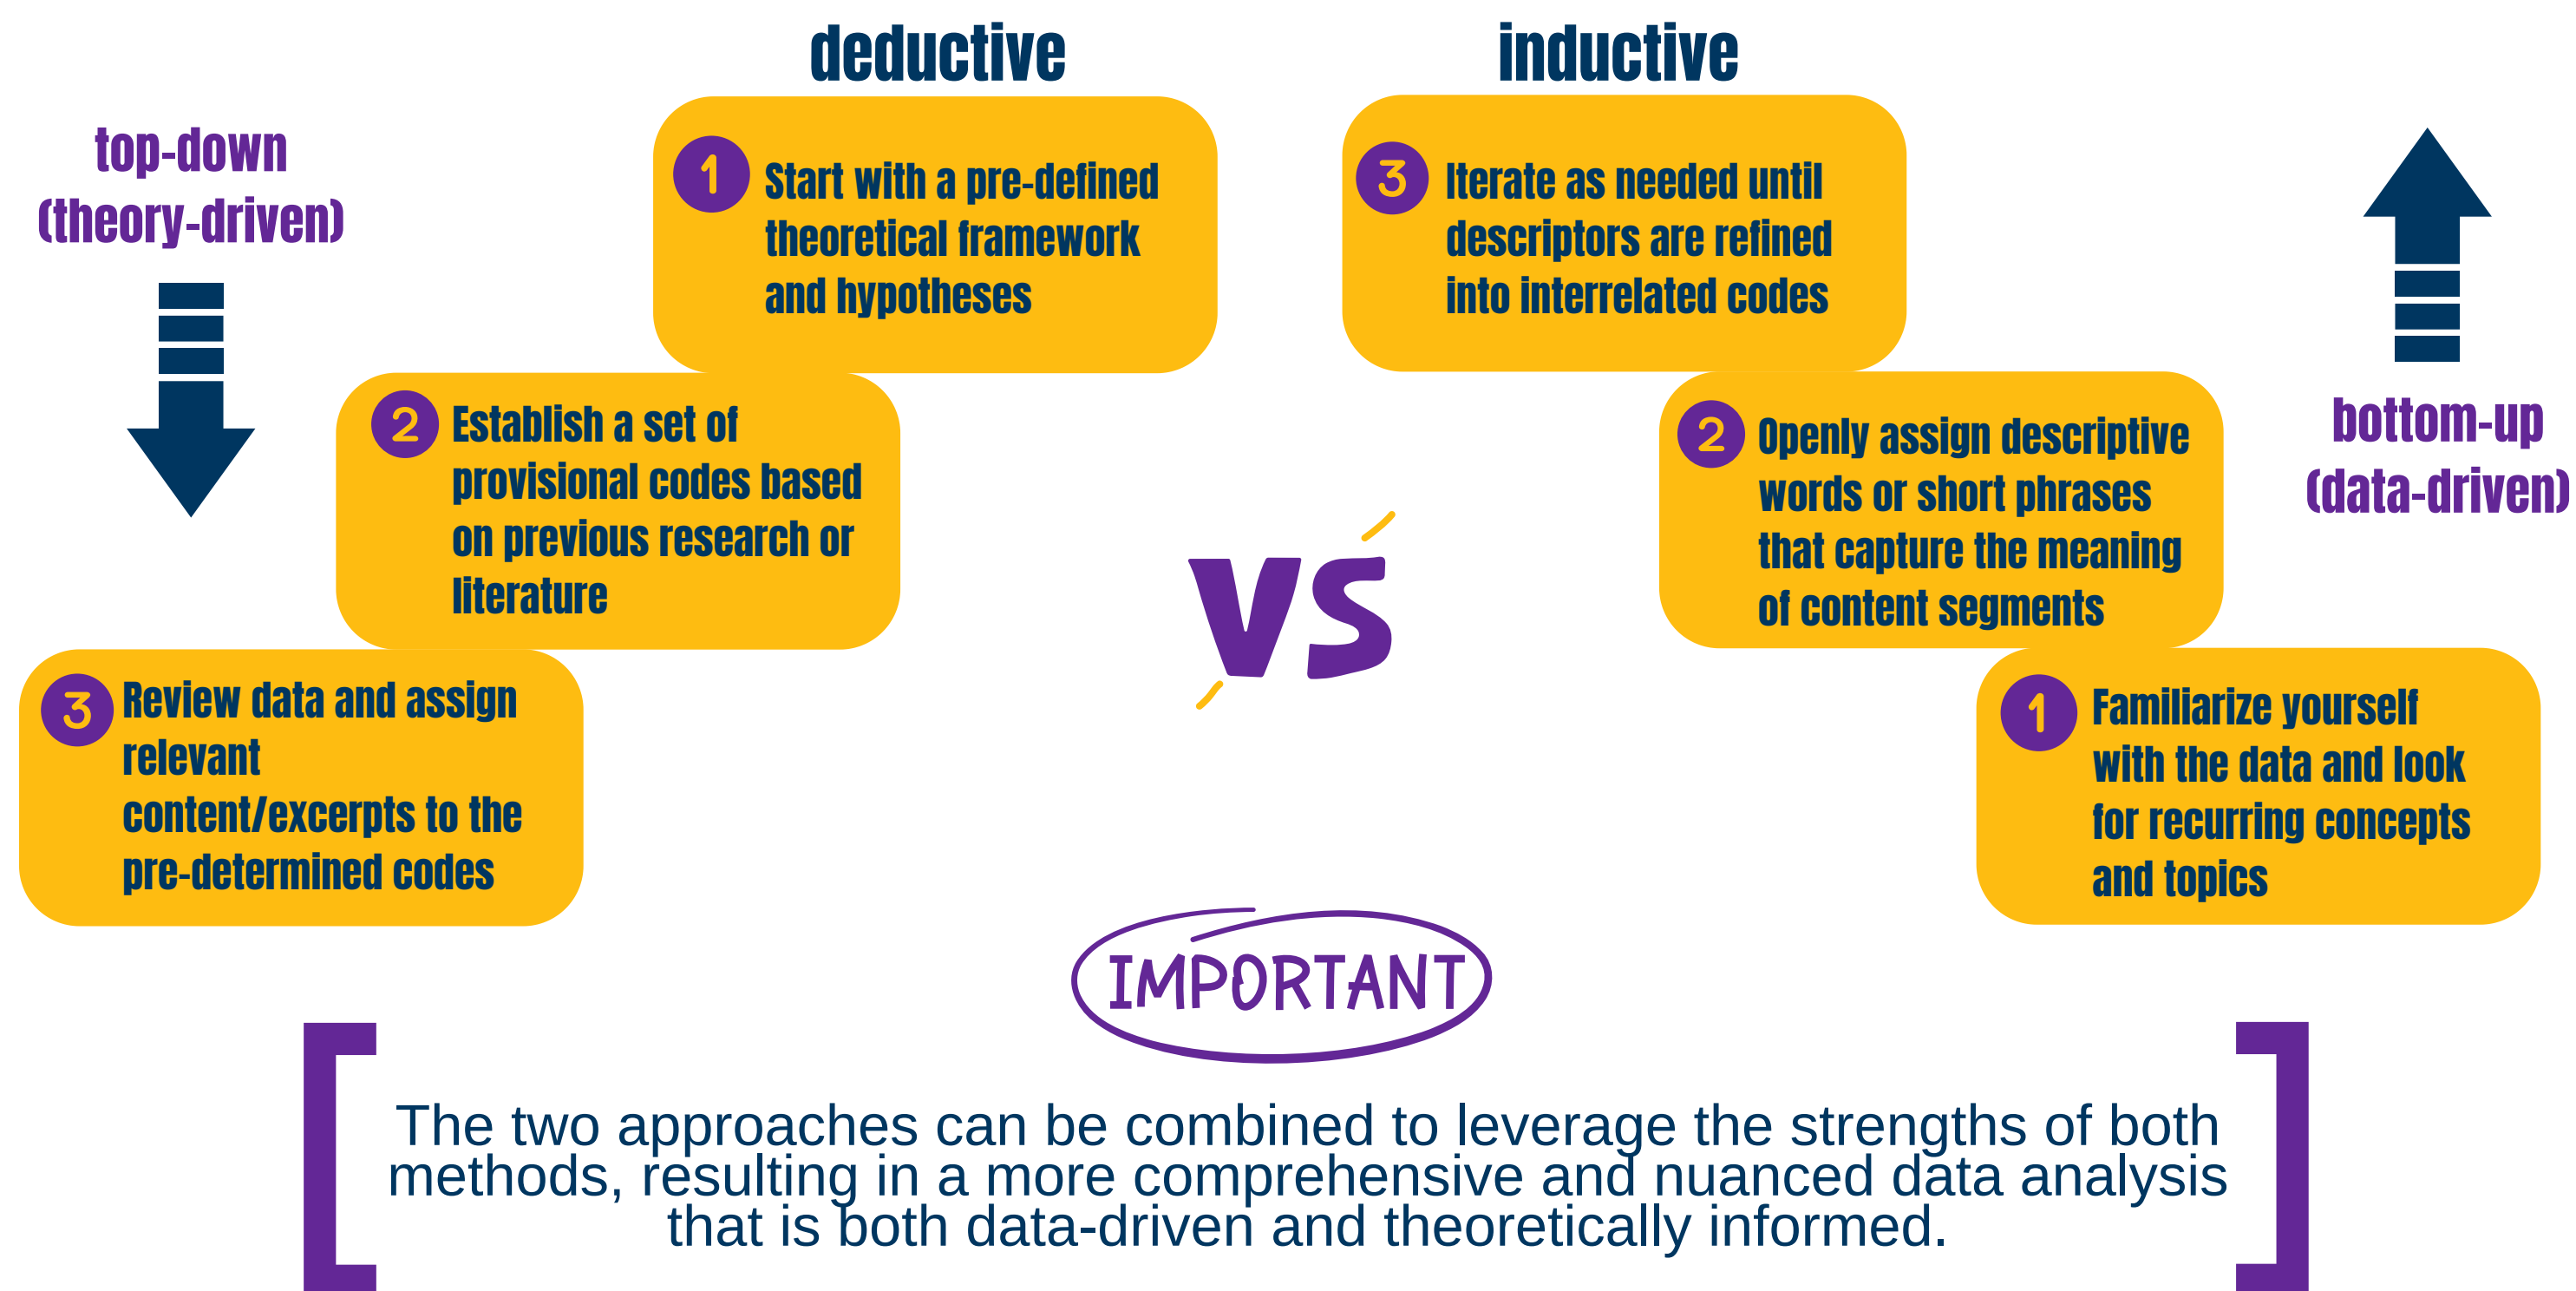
deductive

inductive

top-down (theory-driven)

1 Start with a pre-defined theoretical framework and hypotheses

2 Establish a set of provisional codes based on previous research or literature

3 Review data and assign relevant content/excerpts to the pre-determined codes

VS

3 Iterate as needed until descriptors are refined into interrelated codes

2 Openly assign descriptive words or short phrases that capture the meaning of content segments

1 Familiarize yourself with the data and look for recurring concepts and topics

bottom-up (data-driven)

IMPORTANT

The two approaches can be combined to leverage the strengths of both methods, resulting in a more comprehensive and nuanced data analysis that is both data-driven and theoretically informed.